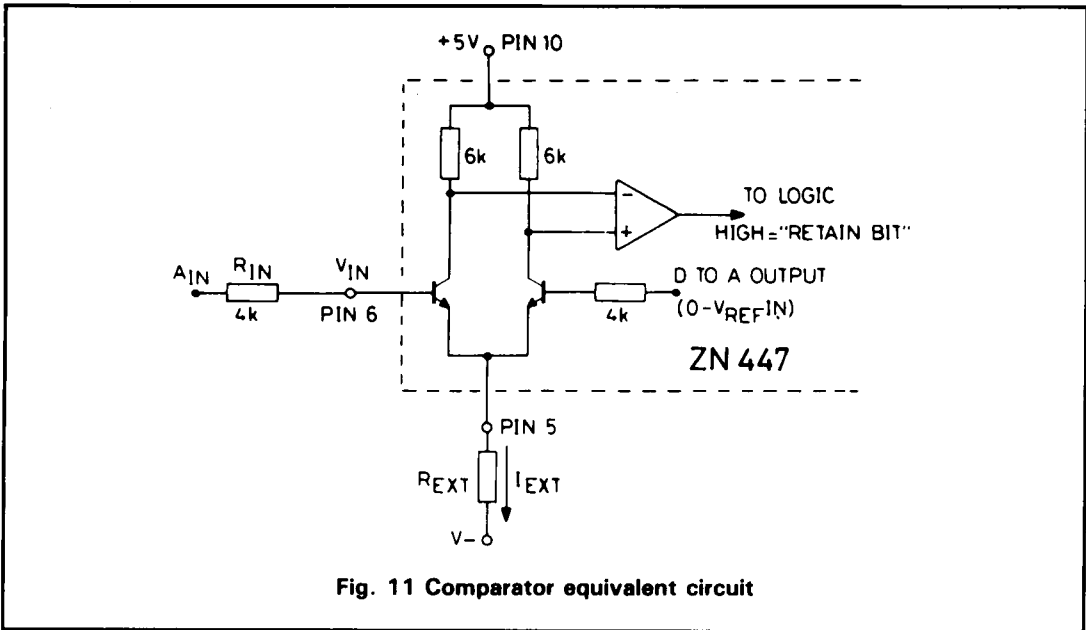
+5V PIN 10

6k

6k

TO LOGIC

HIGH="RETAIN BIT"

$A_{IN}$

$R_{IN}$

4k

$V_{IN}$

PIN 6

D TO A OUTPUT

4k

($0-V_{REF}IN$)

ZN 447

PIN 5

$R_{EXT}$

$I_{EXT}$

V-

Fig. 11 Comparator equivalent circuit